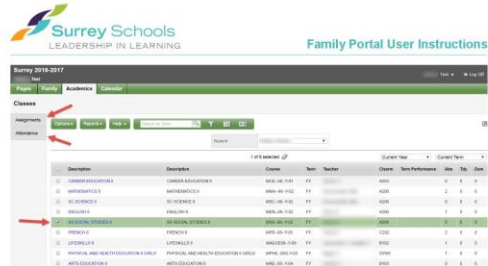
Surrey Schools
LEADERSHIP IN LEARNING

Family Portal User Instructions

Surrey 2016-2017
Test

Log Off

Pages | Family | Academics | Calendar

Classes

Assignments
Attendance

Options | Reports | Help | Search on Desc

Student

1 of 8 selected

Current Year | Current Term

| | Description | Description | Course | Term | Teacher | Clsrm | Term Performance | Abs | Tdy | Dsm |
|---|---|---|---|---|---|---|---|---|---|---|
| | CAREER EDUCATION 8 | CAREER EDUCATION 8 | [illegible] | FY | | A203 | | 0 | 0 | 0 |
| | MATHEMATICS 8 | MATHEMATICS 8 | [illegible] | FY | | A200 | | 0 | 0 | 0 |
| | SC SCIENCE 8 | SC SCIENCE 8 | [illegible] | FY | | A200 | | 0 | 0 | 0 |
| | ENGLISH 8 | ENGLISH 8 | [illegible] | FY | | A200 | | 0 | 0 | 0 |
| | SS SOCIAL STUDIES 8 | SS SOCIAL STUDIES 8 | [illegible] | FY | | A200 | | 0 | 0 | 0 |
| | FRENCH 8 | FRENCH 8 | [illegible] | FY | | C202 | | 0 | 0 | 0 |
| | LIFESKILLS 8 | LIFESKILLS 8 | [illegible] | FY | | E102 | | 0 | 0 | 0 |
| | PHYSICAL AND HEALTH EDUCATION 8 GIRLS | PHYSICAL AND HEALTH EDUCATION 8 GIRLS | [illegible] | FY | | GYM1 | | 0 | 0 | 0 |
| | ARTS EDUCATION 8 | ARTS EDUCATION 8 | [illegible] | FY | | E102 | | 0 | 0 | 0 |